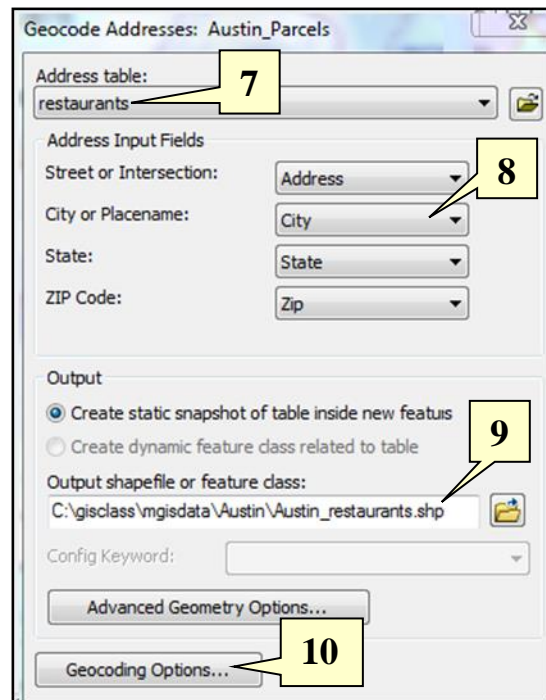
Geocode Addresses: Austin_Parcels

Address table:

restaurants

7

Address Input Fields

Street or Intersection: Address

8

City or Placename: City

State: State

ZIP Code: Zip

Output

Create static snapshot of table inside new featuıs

Create dynamic feature class related to table

9

Output shapefile or feature class:

C:\gisclass\mgisdata\Austin\Austin_restaurants.shp

Config Keyword:

Advanced Geometry Options...

Geocoding Options...

10